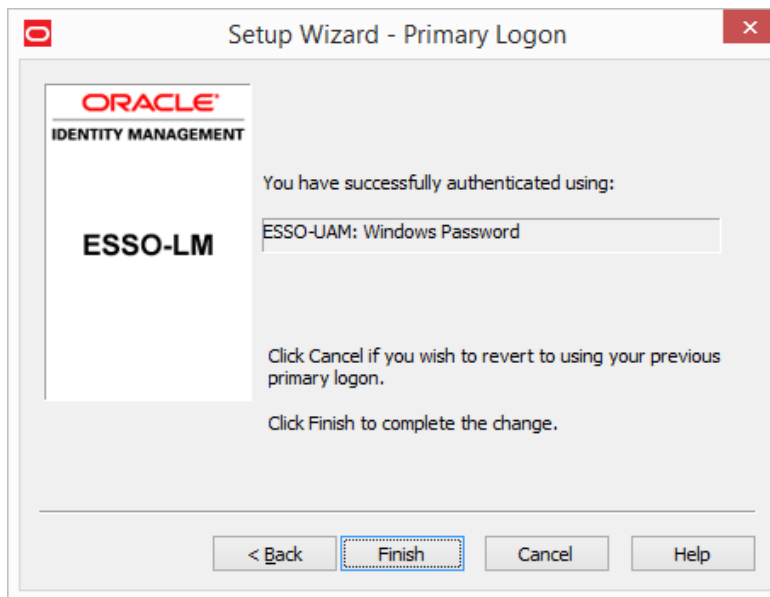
Setup Wizard - Primary Logon

ORACLE
IDENTITY MANAGEMENT

ESSO-LM

You have successfully authenticated using:

ESSO-UAM: Windows Password

Click Cancel if you wish to revert to using your previous primary logon.

Click Finish to complete the change.

< Back
Finish
Cancel
Help